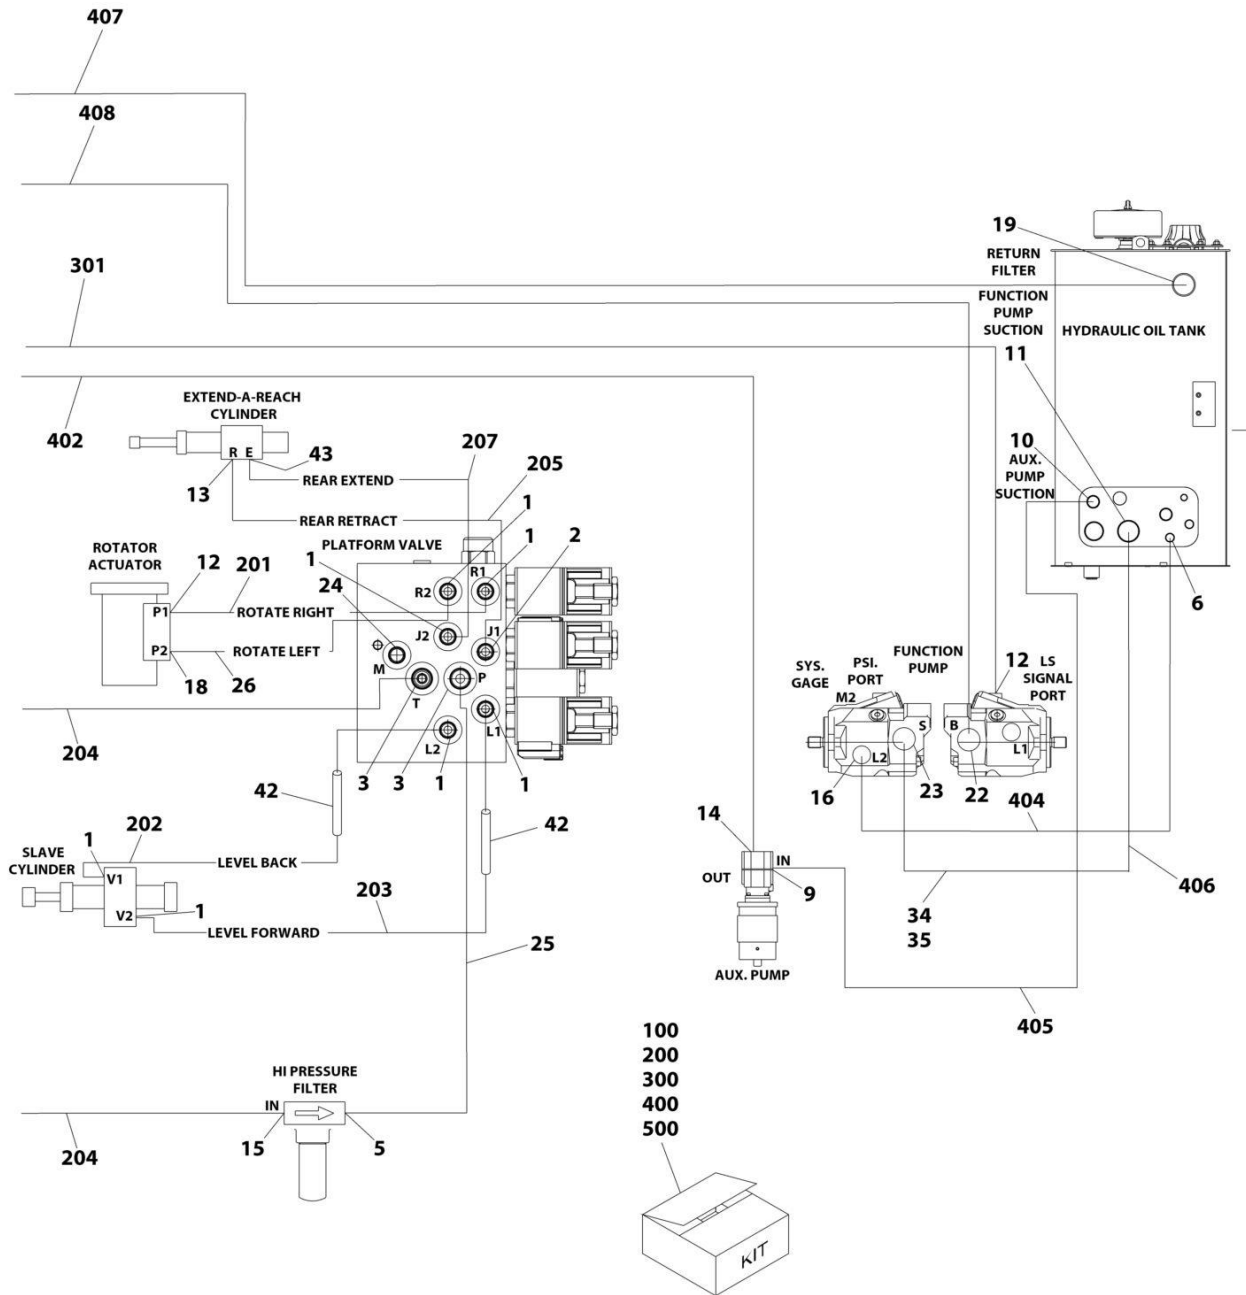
407

408

301

402

19
RETURN FILTER

FUNCTION PUMP SUCTION

HYDRAULIC OIL TANK

11

EXTEND-A-REACH CYLINDER

R E

43

REAR EXTEND

13

207

205

REAR RETRACT

1

1

2

10
AUX. PUMP SUCTION

ROTATOR ACTUATOR

PLATFORM VALVE

12

201

1

R2

R1

P1

ROTATE RIGHT

24

J2

J1

6

P2

ROTATE LEFT

M

18

26

T

P

SYS. GAGE

PSI. PORT

M2

FUNCTION PUMP

12 LS SIGNAL PORT

S

B

L2

L1

L2

L1

204

3

3

1

1

16

23

22

404

42

42

14

202

SLAVE CYLINDER

1

V1

LEVEL BACK

IN

OUT

9

406

V2

1

203

LEVEL FORWARD

34

35

25

AUX. PUMP

405

100
200
300
400
500

HI PRESSURE FILTER

IN

204

15

5

KIT